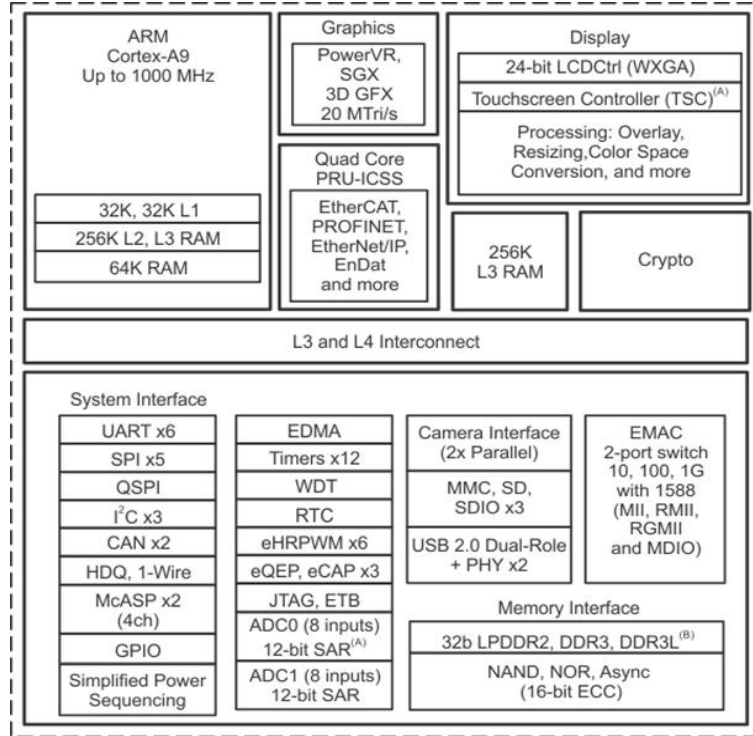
ARM
Cortex-A9
Up to 1000 MHz

32K, 32K L1
256K L2, L3 RAM
64K RAM

Graphics
PowerVR,
SGX
3D GFX
20 MTri/s

Quad Core
PRU-ICSS
EtherCAT,
PROFINET,
EtherNet/IP,
EnDat
and more

Display
24-bit LCDCtrl (WXGA)
Touchscreen Controller (TSC)$^{(A)}$
Processing: Overlay, Resizing,Color Space Conversion, and more

256K
L3 RAM

Crypto

L3 and L4 Interconnect

System Interface
UART x6
SPI x5
QSPI
I$^2$C x3
CAN x2
HDQ, 1-Wire
McASP x2
(4ch)
GPIO
Simplified Power Sequencing

EDMA
Timers x12
WDT
RTC
eHRPWM x6
eQEP, eCAP x3
JTAG, ETB
ADC0 (8 inputs)
12-bit SAR$^{(A)}$
ADC1 (8 inputs)
12-bit SAR

Camera Interface
(2x Parallel)
MMC, SD,
SDIO x3
USB 2.0 Dual-Role
+ PHY x2

EMAC
2-port switch
10, 100, 1G
with 1588
(MII, RMII,
RGMII
and MDIO)

Memory Interface
32b LPDDR2, DDR3, DDR3L$^{(B)}$
NAND, NOR, Async
(16-bit ECC)